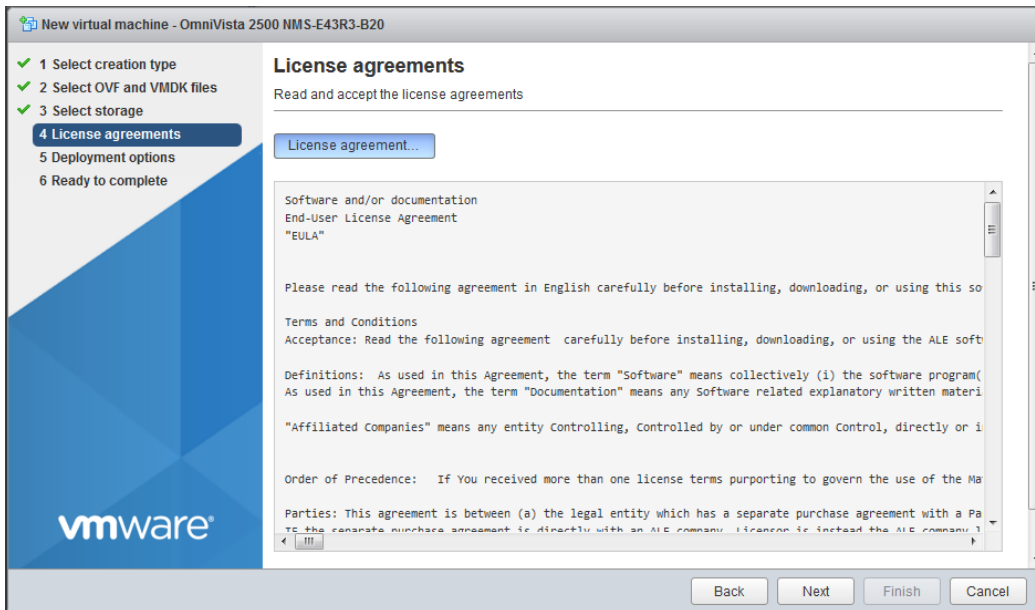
New virtual machine - OmniVista 2500 NMS-E43R3-B20

1 Select creation type
2 Select OVF and VMDK files
3 Select storage
4 License agreements
5 Deployment options
6 Ready to complete

vmware

License agreements

Read and accept the license agreements

License agreement...

Software and/or documentation
End-User License Agreement
"EULA"

Please read the following agreement in English carefully before installing, downloading, or using this so

Terms and Conditions
Acceptance: Read the following agreement carefully before installing, downloading, or using the ALE soft

Definitions: As used in this Agreement, the term "Software" means collectively (i) the software program(
As used in this Agreement, the term "Documentation" means any Software related explanatory written materi

"Affiliated Companies" means any entity Controlling, Controlled by or under common Control, directly or i

Order of Precedence: If You received more than one license terms purporting to govern the use of the Ma

Parties: This agreement is between (a) the legal entity which has a separate purchase agreement with a Pa
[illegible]

Back
Next
Finish
Cancel